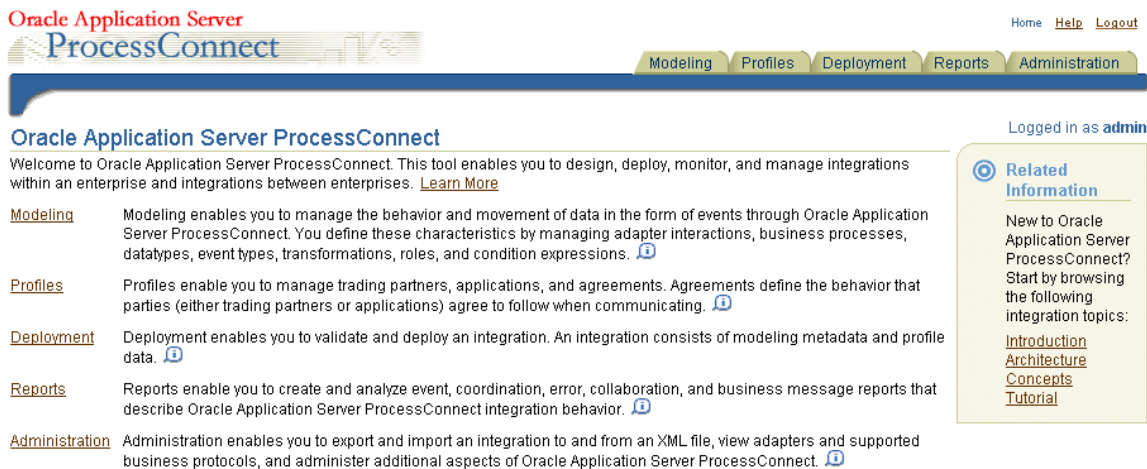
Oracle Application Server
ProcessConnect

Home Help Logout

Modeling Profiles Deployment Reports Administration

Oracle Application Server ProcessConnect

Logged in as admin

Welcome to Oracle Application Server ProcessConnect. This tool enables you to design, deploy, monitor, and manage integrations within an enterprise and integrations between enterprises. Learn More

| | |
|---|---|
| Modeling | Modeling enables you to manage the behavior and movement of data in the form of events through Oracle Application Server ProcessConnect. You define these characteristics by managing adapter interactions, business processes, datatypes, event types, transformations, roles, and condition expressions. |
| Profiles | Profiles enable you to manage trading partners, applications, and agreements. Agreements define the behavior that parties (either trading partners or applications) agree to follow when communicating. |
| Deployment | Deployment enables you to validate and deploy an integration. An integration consists of modeling metadata and profile data. |
| Reports | Reports enable you to create and analyze event, coordination, error, collaboration, and business message reports that describe Oracle Application Server ProcessConnect integration behavior. |
| Administration | Administration enables you to export and import an integration to and from an XML file, view adapters and supported business protocols, and administer additional aspects of Oracle Application Server ProcessConnect. |

Related Information

New to Oracle Application Server ProcessConnect? Start by browsing the following integration topics:

Introduction
Architecture
Concepts
Tutorial